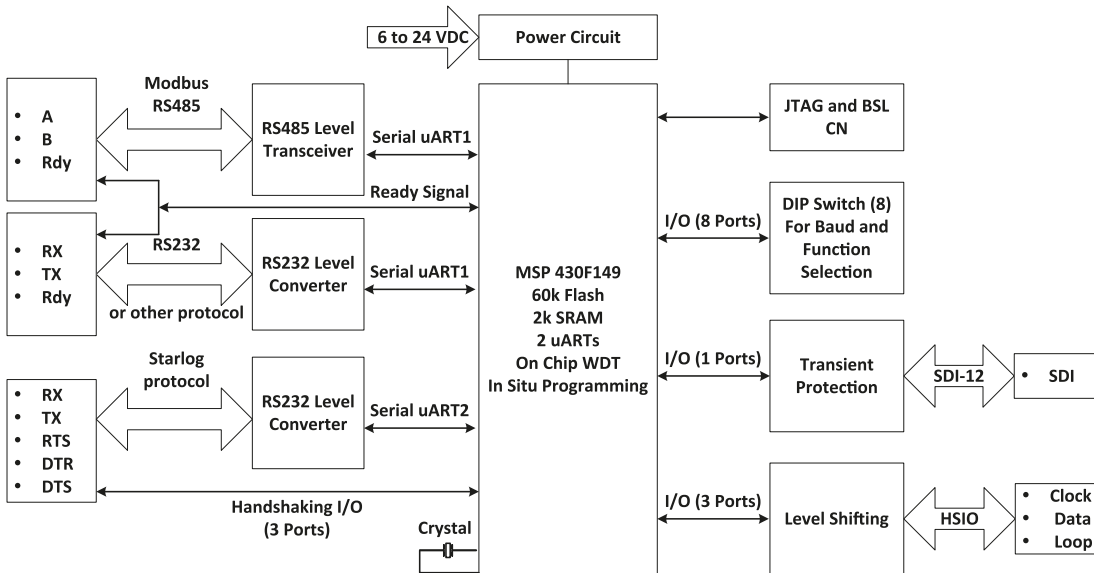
6 to 24 VDC

Power Circuit

Modbus
RS485

• A
• B
• Rdy

RS485 Level Transceiver

Serial uART1

Ready Signal

• RX
• TX
• Rdy

RS232

RS232 Level Converter

Serial uART1

or other protocol

Starlog protocol

• RX
• TX
• RTS
• DTR
• DTS

RS232 Level Converter

Serial uART2

Handshaking I/O
(3 Ports)

Crystal

MSP 430F149
60k Flash
2k SRAM
2 uARTs
On Chip WDT
In Situ Programming

JTAG and BSL CN

I/O (8 Ports)

DIP Switch (8) For Baud and Function Selection

I/O (1 Ports)

Transient Protection

SDI-12

• SDI

I/O (3 Ports)

Level Shifting

HSIO

• Clock
• Data
• Loop